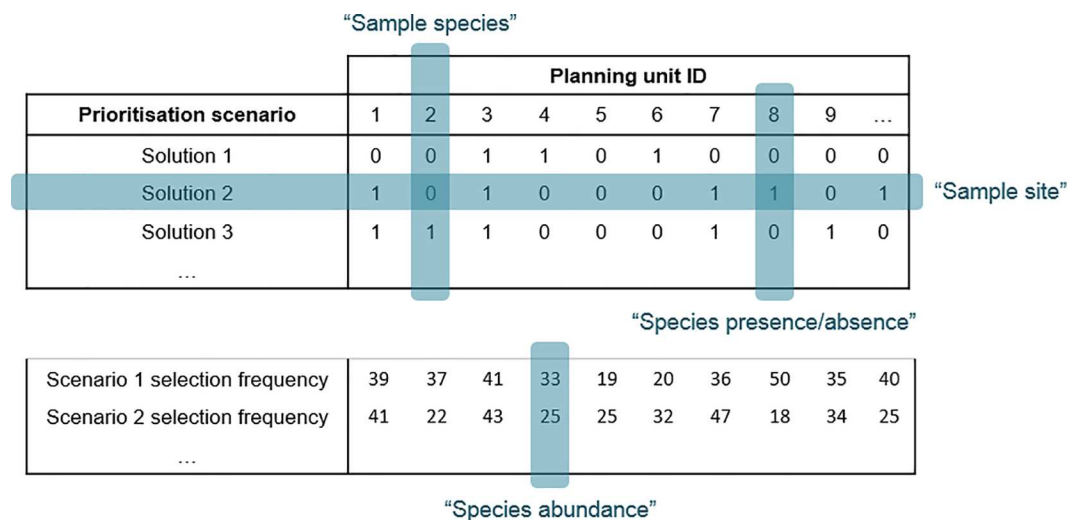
“Sample species”

| | Planning unit ID | | | | | | | | | |
|---|---|---|---|---|---|---|---|---|---|---|
| **Prioritisation scenario** | 1 | 2 | 3 | 4 | 5 | 6 | 7 | 8 | 9 | … |
| Solution 1 | 0 | 0 | 1 | 1 | 0 | 1 | 0 | 0 | 0 | 0 |
| Solution 2 | 1 | 0 | 1 | 0 | 0 | 0 | 1 | 1 | 0 | 1 |
| Solution 3 | 1 | 1 | 1 | 0 | 0 | 0 | 1 | 0 | 1 | 0 |
| … | | | | | | | | | | |

“Sample site”

“Species presence/absence”

| | | | | | | | | | | |
|---|---|---|---|---|---|---|---|---|---|---|
| Scenario 1 selection frequency | 39 | 37 | 41 | 33 | 19 | 20 | 36 | 50 | 35 | 40 |
| Scenario 2 selection frequency | 41 | 22 | 43 | 25 | 25 | 32 | 47 | 18 | 34 | 25 |
| … | | | | | | | | | | |

“Species abundance”